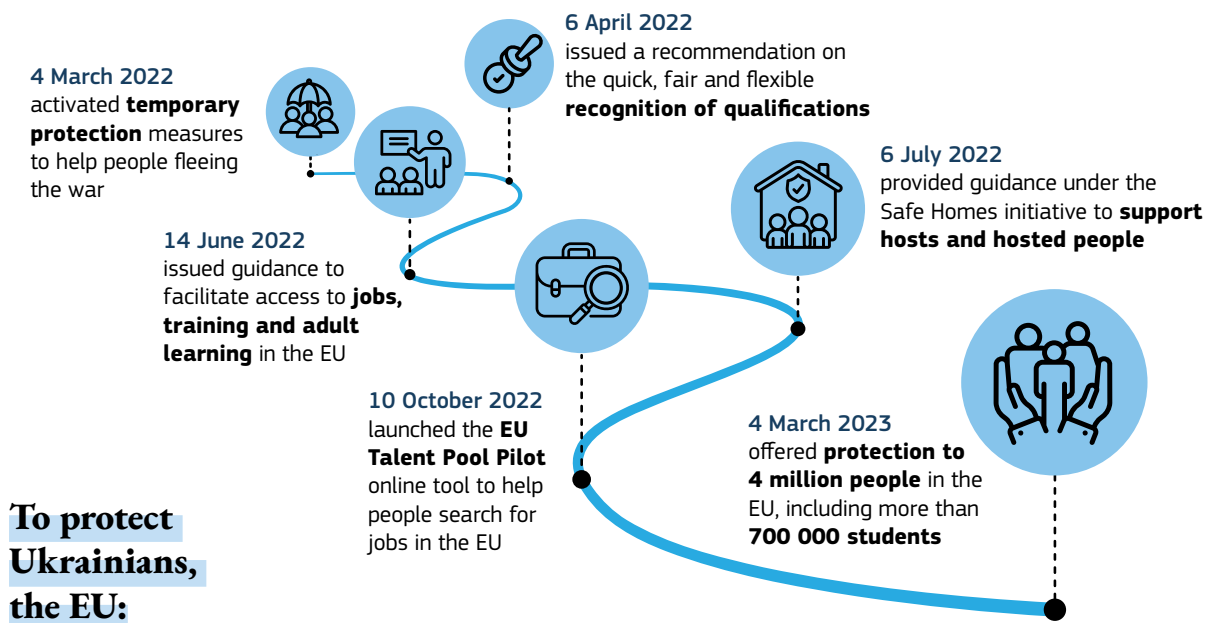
To protect Ukrainians, the EU:

4 March 2022
activated **temporary protection** measures to help people fleeing the war

6 April 2022
issued a recommendation on the quick, fair and flexible **recognition of qualifications**

14 June 2022
issued guidance to facilitate access to **jobs, training and adult learning** in the EU

6 July 2022
provided guidance under the Safe Homes initiative to **support hosts and hosted people**

10 October 2022
launched the **EU Talent Pool Pilot** online tool to help people search for jobs in the EU

4 March 2023
offered **protection to 4 million people** in the EU, including more than **700 000 students**